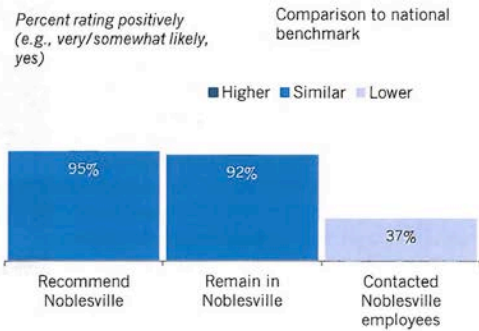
Percent rating positively (e.g., very/somewhat likely, yes)

Comparison to national benchmark

Higher Similar Lower

95%

92%

37%

Recommend Noblesville

Remain in Noblesville

Contacted Noblesville employees